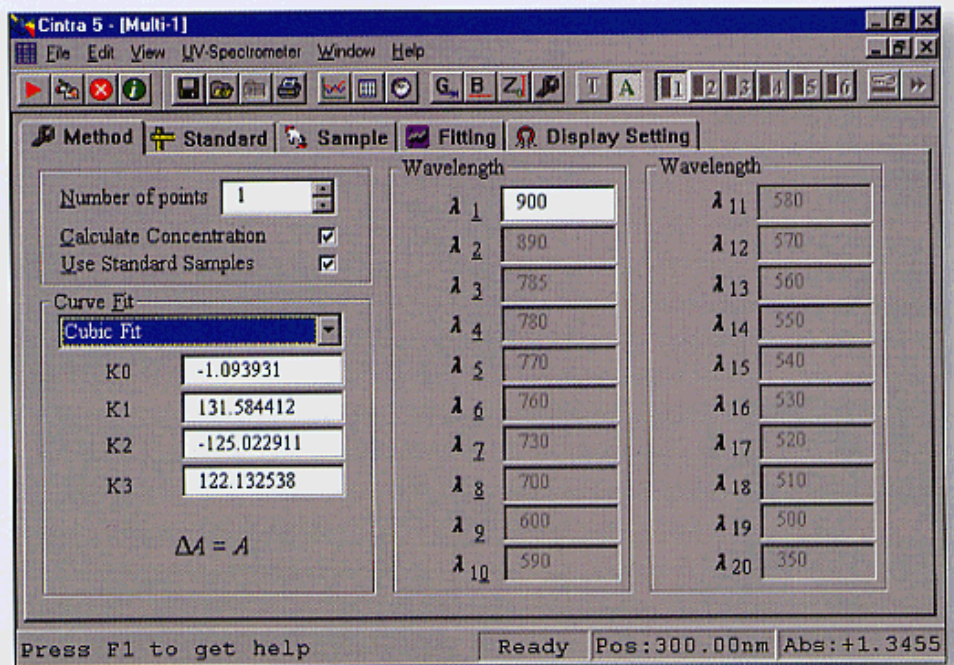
Cintra 5 - [Multi-1]

File Edit View UV-Spectrometer Window Help

G B Z T A 1 2 3 4 5 6

Method Standard Sample Fitting Display Setting

Number of points 1

Calculate Concentration

Use Standard Samples

Curve Fit

Cubic Fit

K0 -1.093931

K1 131.584412

K2 -125.022911

K3 122.132538

$\Delta A = A$

Wavelength

| | |
|---|---|
| $\lambda_1$ | 900 |
| $\lambda_2$ | 890 |
| $\lambda_3$ | 785 |
| $\lambda_4$ | 780 |
| $\lambda_5$ | 770 |
| $\lambda_6$ | 760 |
| $\lambda_7$ | 730 |
| $\lambda_8$ | 700 |
| $\lambda_9$ | 600 |
| $\lambda_{10}$ | 590 |

Wavelength

| | |
|---|---|
| $\lambda_{11}$ | 580 |
| $\lambda_{12}$ | 570 |
| $\lambda_{13}$ | 560 |
| $\lambda_{14}$ | 550 |
| $\lambda_{15}$ | 540 |
| $\lambda_{16}$ | 530 |
| $\lambda_{17}$ | 520 |
| $\lambda_{18}$ | 510 |
| $\lambda_{19}$ | 500 |
| $\lambda_{20}$ | 350 |

Press F1 to get help Ready Pos:300.00nm Abs:+1.3455